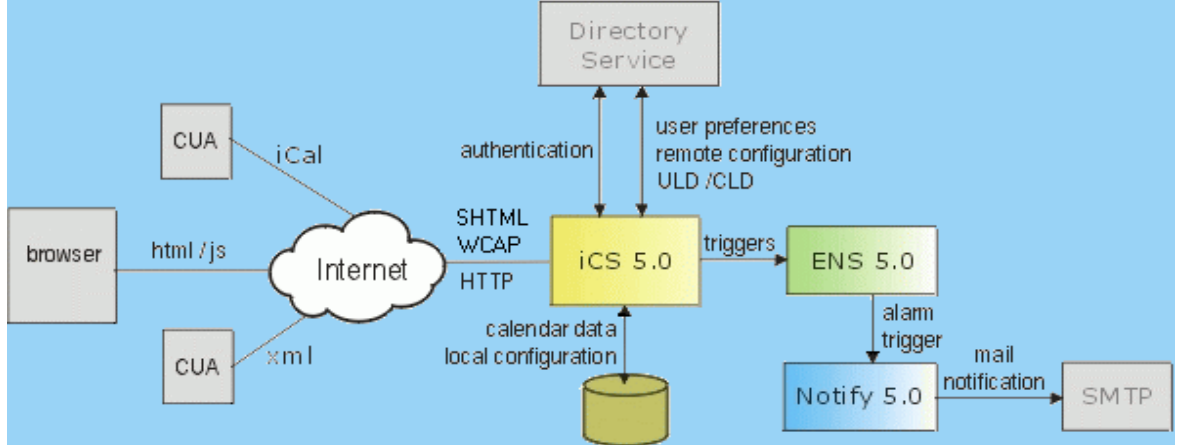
Directory Service

CUA

iCal

authentication

user preferences
remote configuration
ULD /CLD

browser

html /js

Internet

SHTML
WCAP
HTTP

iCS 5.0

triggers

ENS 5.0

CUA

xml

calendar data
local configuration

alam
trigger

mail
notification

Notify 5.0

SMTP